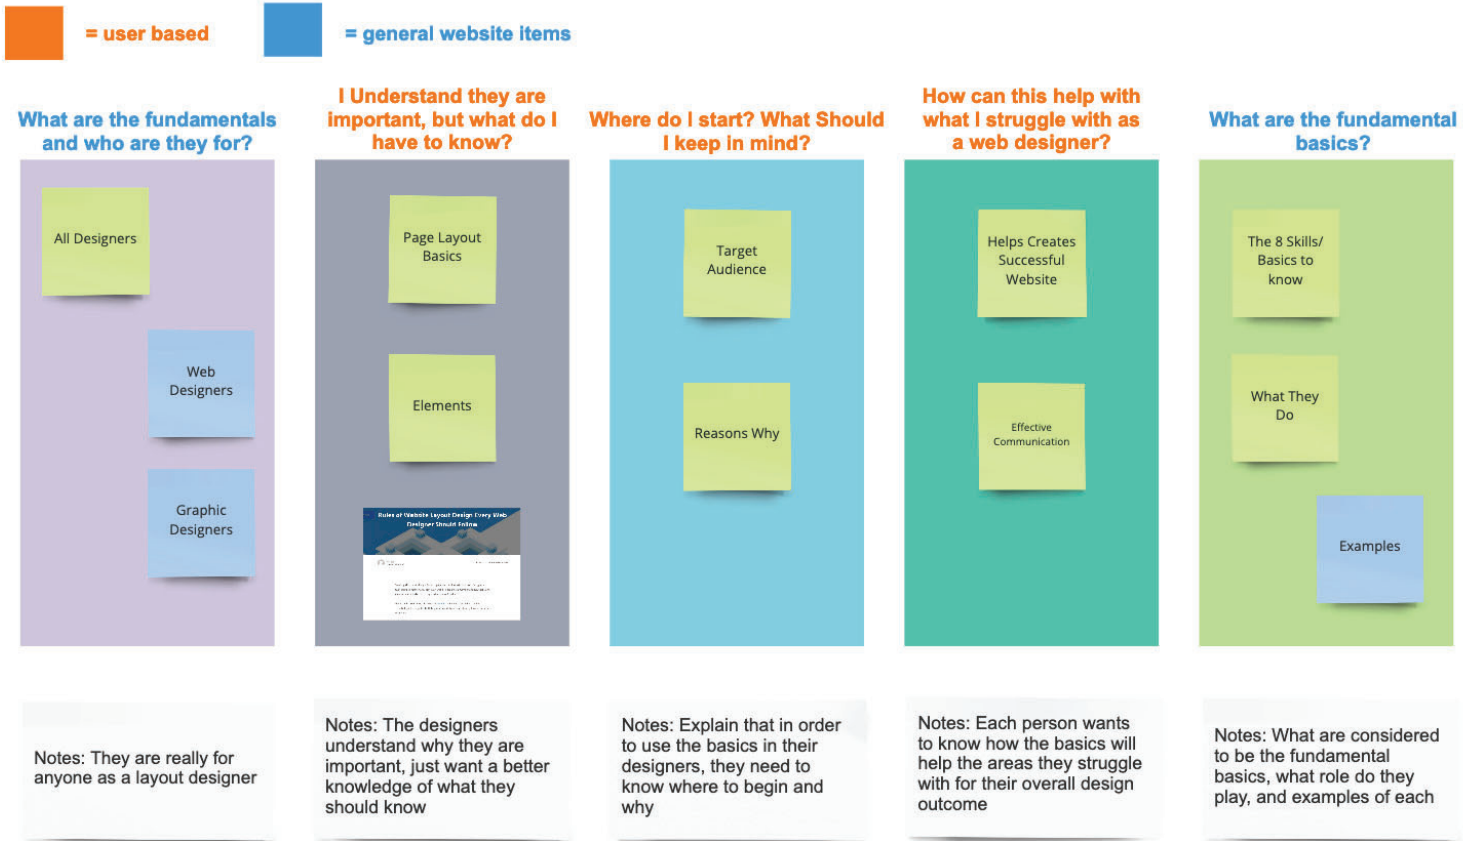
= user based

= general website items

What are the fundamentals and who are they for?

All Designers

Web Designers

Graphic Designers

Notes: They are really for anyone as a layout designer

I Understand they are important, but what do I have to know?

Page Layout Basics

Elements

Rules of Website Layout Design Every Web Designer Should Follow

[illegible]

Notes: The designers understand why they are important, just want a better knowledge of what they should know

Where do I start? What Should I keep in mind?

Target Audience

Reasons Why

Notes: Explain that in order to use the basics in their designers, they need to know where to begin and why

How can this help with what I struggle with as a web designer?

Helps Creates Successful Website

Effective Communication

Notes: Each person wants to know how the basics will help the areas they struggle with for their overall design outcome

What are the fundamental basics?

The 8 Skills/ Basics to know

What They Do

Examples

Notes: What are considered to be the fundamental basics, what role do they play, and examples of each